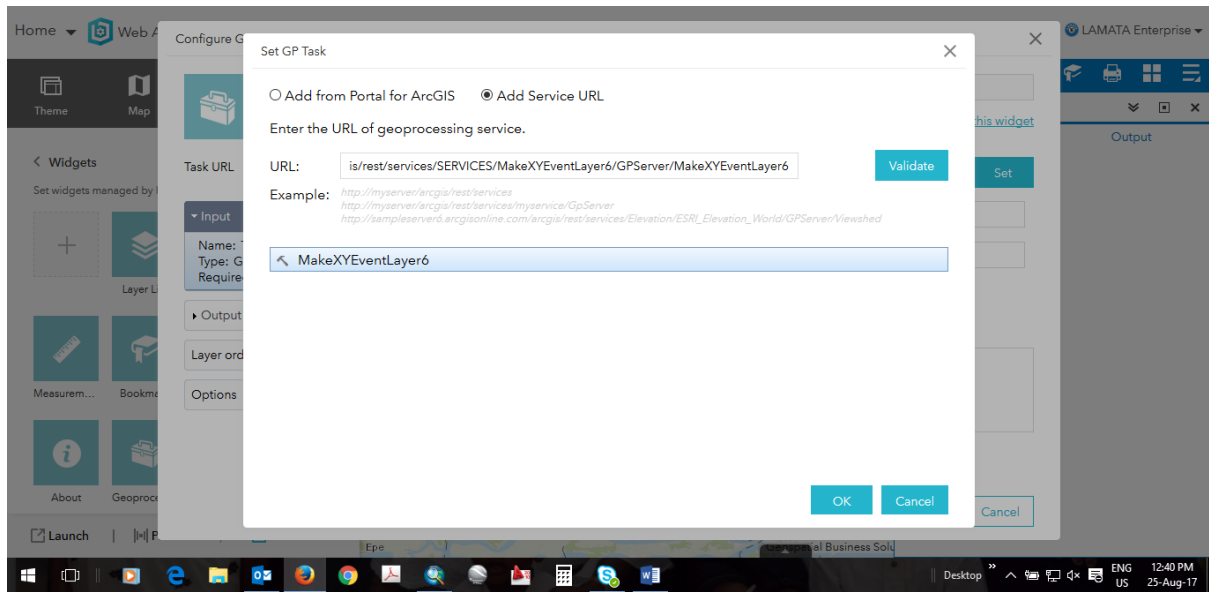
Home Web A

Configure G

LAMATA Enterprise

Theme

Map

Widgets

Set widgets managed by

Task URL

Input

Name:
Type: G
Require

Layer Li

Output

Layer ord

Options

Measurem...

Bookm

About

Geoproc

Launch

his widget

Output

Set

Cancel

Set GP Task

Add from Portal for ArcGIS Add Service URL

Enter the URL of geoprocessing service.

URL: is/rest/services/SERVICES/MakeXYEventLayer6/GPServer/MakeXYEventLayer6

Validate

Example: http://myserver/arcgis/rest/services
http://myserver/arcgis/rest/services/myservice/GpServer
http://sampleserver6.arcgisonline.com/arcgis/rest/services/Elevation/ESRI_Elevation_World/GPServer/Viewshed

MakeXYEventLayer6

OK

Cancel

Epe

Business Solu

Desktop

ENG
US

12:40 PM
25-Aug-17